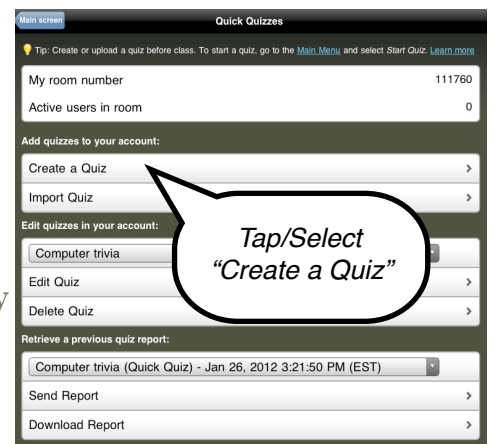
Main screen

Quick Quizzes

Tip: Create or upload a quiz before class. To start a quiz, go to the Main Menu and select Start Quiz. Learn more

| My room number | 111760 |
|---|---|
| Active users in room | 0 |

Add quizzes to your account:

Create a Quiz

Import Quiz

Edit quizzes in your account:

Computer trivia

Edit Quiz

Delete Quiz

Tap/Select "Create a Quiz"

Retrieve a previous quiz report:

Computer trivia (Quick Quiz) - Jan 26, 2012 3:21:50 PM (EST)

Send Report

Download Report